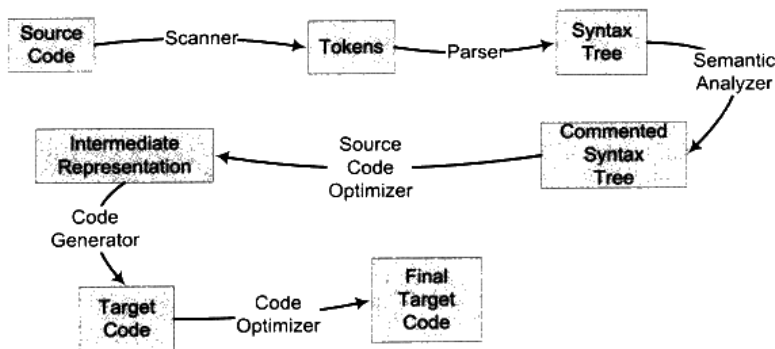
Source Code

Scanner

Tokens

Parser

Syntax Tree

Semantic Analyzer

Commented Syntax Tree

Source Code Optimizer

Intermediate Representation

Code Generator

Target Code

Code Optimizer

Final Target Code